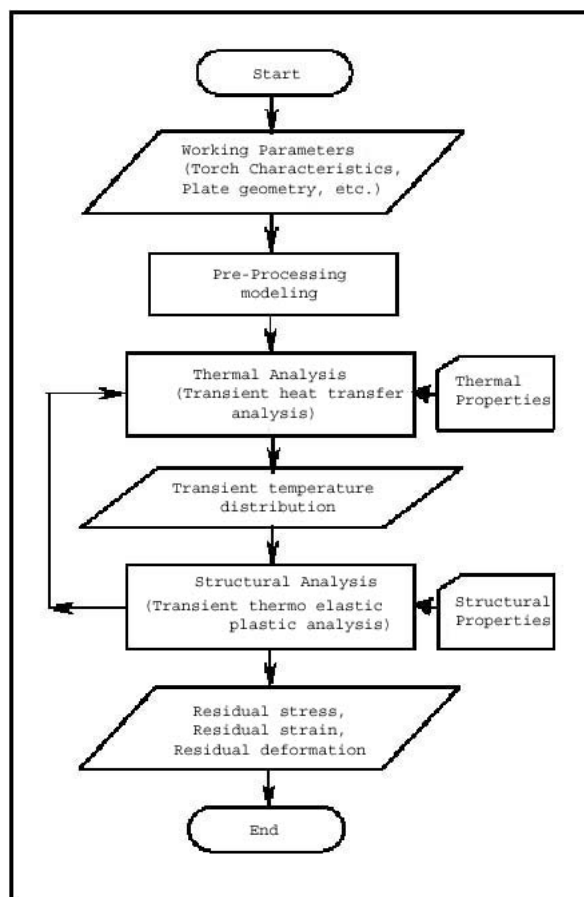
Start

Working Parameters (Torch Characteristics, Plate geometry, etc.)

Pre-Processing modeling

Thermal Analysis (Transient heat transfer analysis)

Thermal Properties

Transient temperature distribution

Structural Analysis (Transient thermo elastic plastic analysis)

Structural Properties

Residual stress, Residual strain, Residual deformation

End